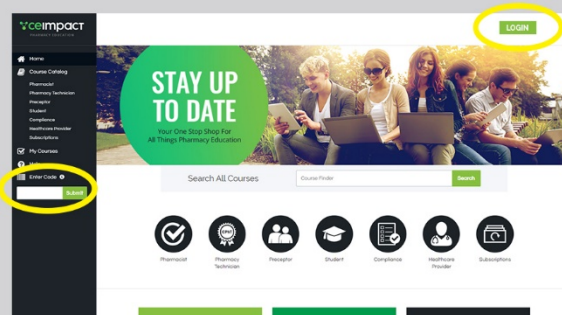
ceimpact
PHARMACY EDUCATION

Home
Course Catalog
Pharmacist
Pharmacy Technician
Preceptor
Student
Compliance
Healthcare Provider
Subscriptions
My Courses
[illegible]
Enter Code
Submit

LOGIN

STAY UP TO DATE
Your One Stop Shop For All Things Pharmacy Education

Search All Courses
Course Finder
Search

Pharmacist
Pharmacy Technician
Preceptor
Student
Compliance
Healthcare Provider
Subscriptions